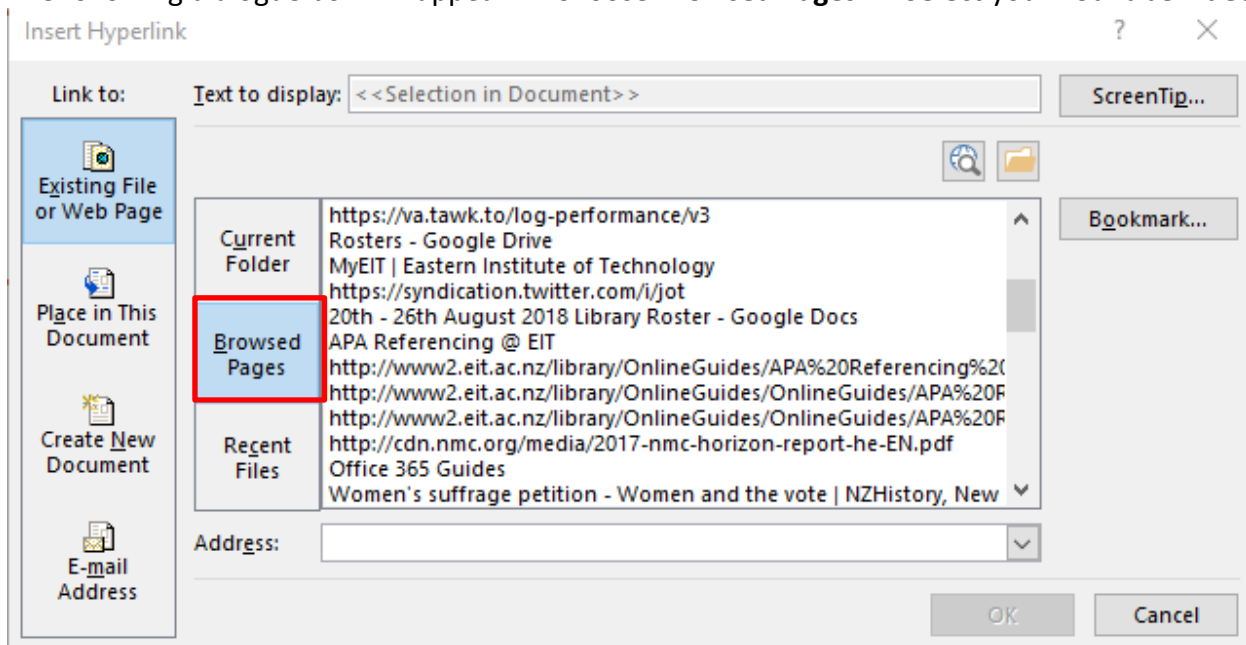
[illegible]

Insert Hyperlink

?

Link to:

Text to display: <<Selection in Document>>

ScreenTip...

Existing File or Web Page

Place in This Document

Create New Document

E-mail Address

Current Folder

Browsed Pages

Recent Files

https://va.tawk.to/log-performance/v3
Rosters - Google Drive
MyEIT | Eastern Institute of Technology
https://syndication.twitter.com/i/jot
20th - 26th August 2018 Library Roster - Google Docs
APA Referencing @ EIT
http://www2.eit.ac.nz/library/OnlineGuides/APA%20Referencing%2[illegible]
http://www2.eit.ac.nz/library/OnlineGuides/OnlineGuides/APA%20R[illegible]
http://www2.eit.ac.nz/library/OnlineGuides/OnlineGuides/APA%20R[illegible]
http://cdn.nmc.org/media/2017-nmc-horizon-report-he-EN.pdf
Office 365 Guides
Women's suffrage petition - Women and the vote | NZHistory, New

Bookmark...

Address:

OK

Cancel